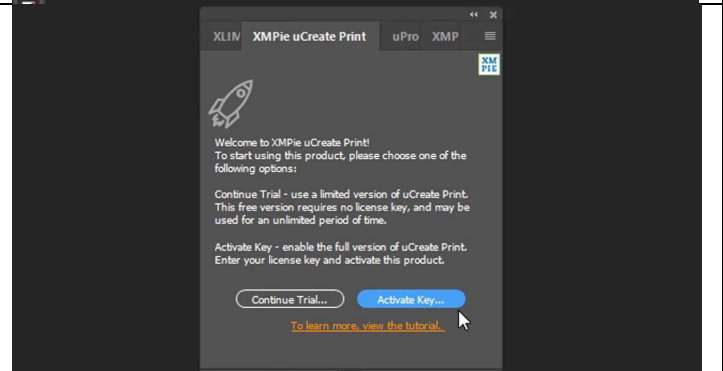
«  ×

XLIM XMPie uCreate Print uPro XMP

XM
PIE

Welcome to XMPie uCreate Print!
To start using this product, please choose one of the following options:

Continue Trial - use a limited version of uCreate Print. This free version requires no license key, and may be used for an unlimited period of time.

Activate Key - enable the full version of uCreate Print. Enter your license key and activate this product.

Continue Trial...

Activate Key...

To learn more, view the tutorial.